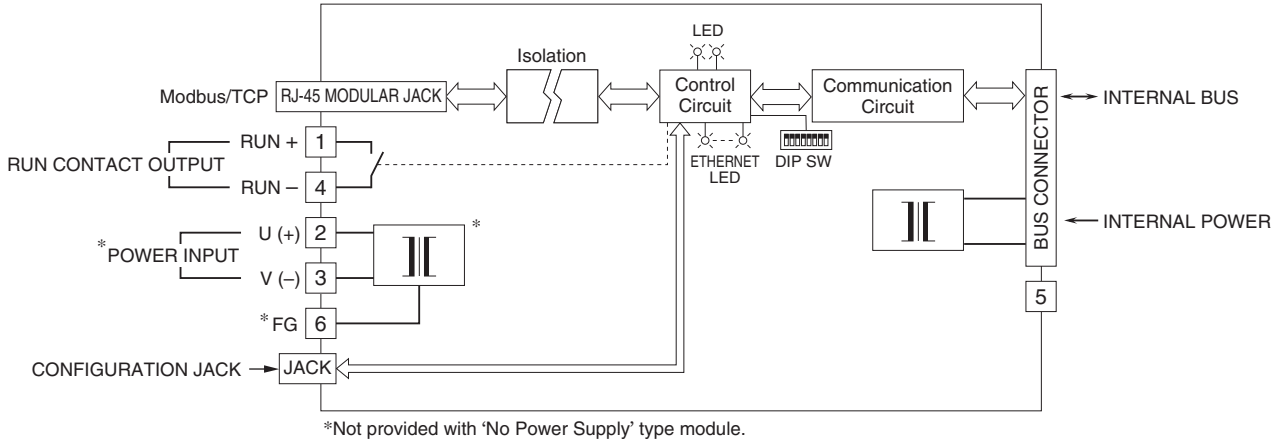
LED

Isolation

Modbus/TCP RJ-45 MODULAR JACK

Control Circuit

Communication Circuit

BUS CONNECTOR

INTERNAL BUS

RUN CONTACT OUTPUT

RUN + 1

RUN – 4

ETHERNET LED

DIP SW

*POWER INPUT

U (+) 2

V (–) 3

*

*FG 6

INTERNAL POWER

5

CONFIGURATION JACK

JACK

*Not provided with 'No Power Supply' type module.